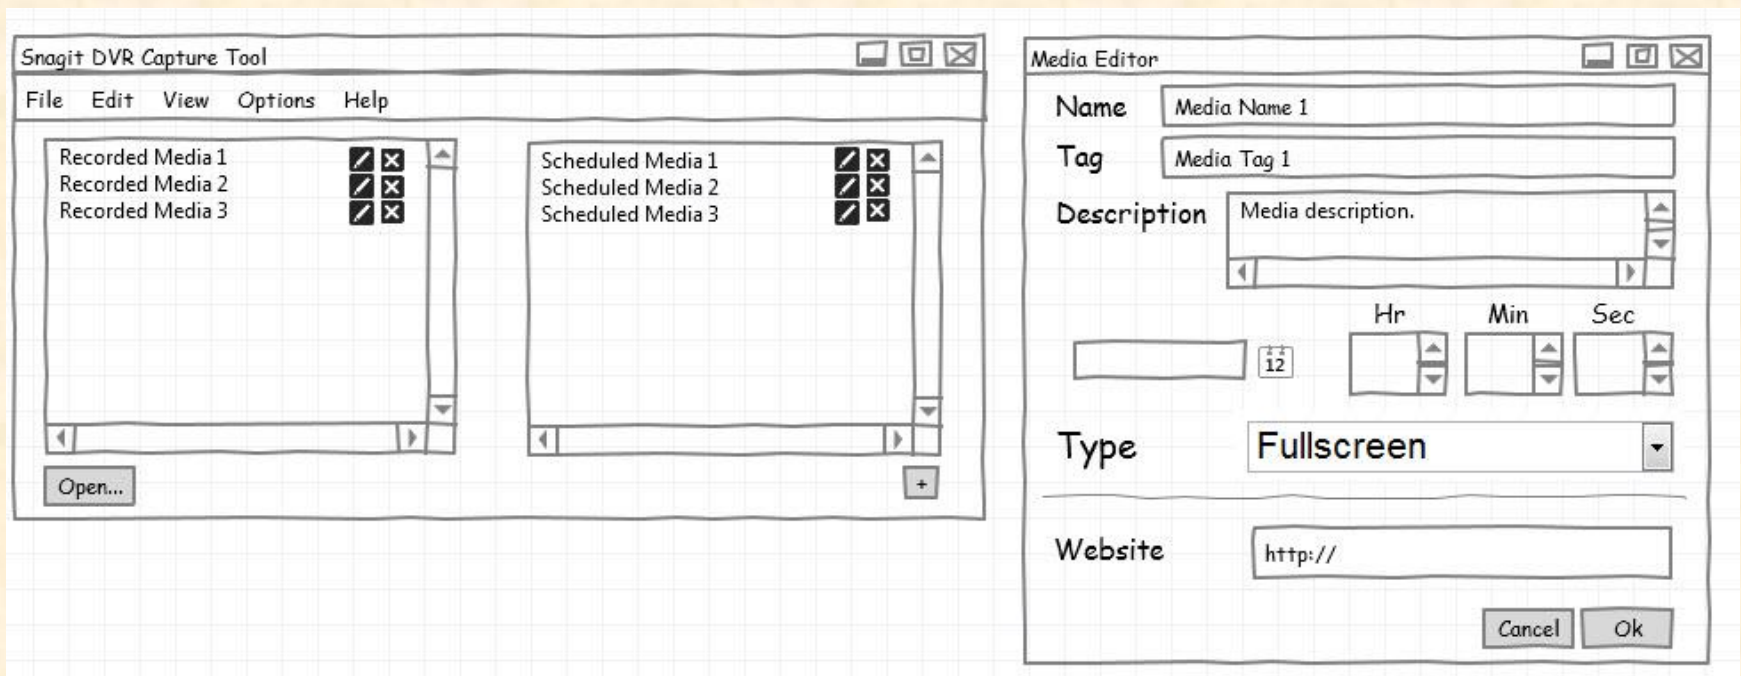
Snagit DVR Capture Tool

File Edit View Options Help

Recorded Media 1
Recorded Media 2
Recorded Media 3

Scheduled Media 1
Scheduled Media 2
Scheduled Media 3

Open...

+

Media Editor

Name Media Name 1

Tag Media Tag 1

Description Media description.

12

Hr Min Sec

Type Fullscreen

Website http://

Cancel Ok